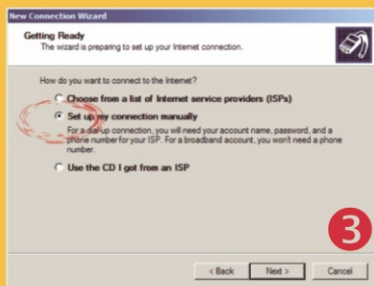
New Connection Wizard

Getting Ready
The wizard is preparing to set up your Internet connection.

How do you want to connect to the Internet?

Choose from a list of Internet service providers (ISPs)

Set up my connection manually
For a dial-up connection, you will need your account name, password, and a phone number for your ISP. For a broadband account, you won't need a phone number.

Use the CD I got from an ISP

3

< Back Next > Cancel